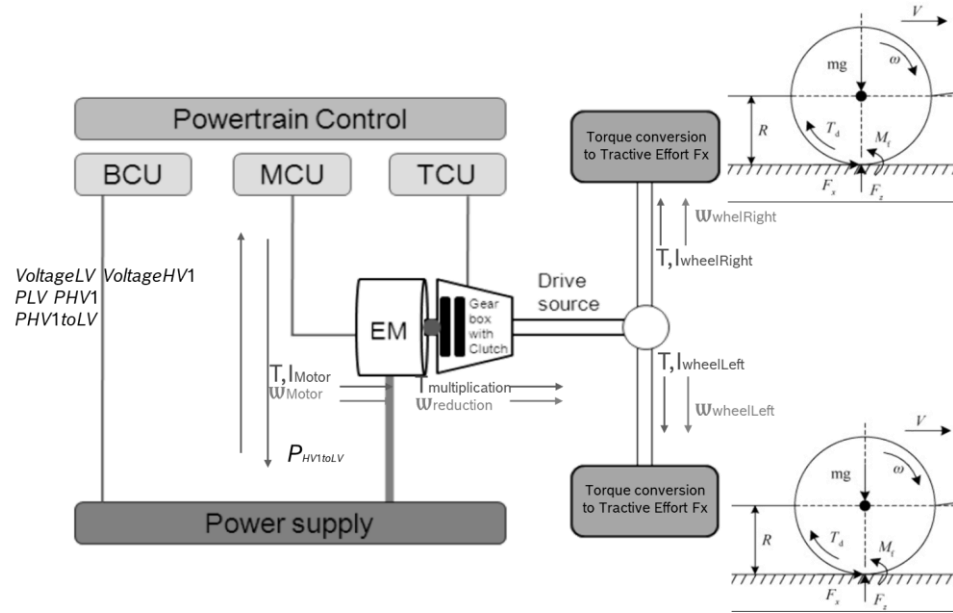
Powertrain Control

BCU

MCU

TCU

$VoltageLV$ $VoltageHV1$
$PLV$ $PHV1$
$PHV1toLV$

EM

Gear box with Clutch

Drive source

T, I$_{Motor}$
ω$_{Motor}$

I$_{multiplication}$
ω$_{reduction}$

$P_{HV1toLV}$

Power supply

Torque conversion to Tractive Effort Fx

ω$_{whelRight}$

T, I$_{wheelRight}$

T, I$_{wheelLeft}$

ω$_{wheelLeft}$

Torque conversion to Tractive Effort Fx

$V$
mg
$\omega$
$R$
$T_d$
$M_f$
$F_x$
$F_z$

$V$
mg
$\omega$
$R$
$T_d$
$M_f$
$F_x$
$F_z$